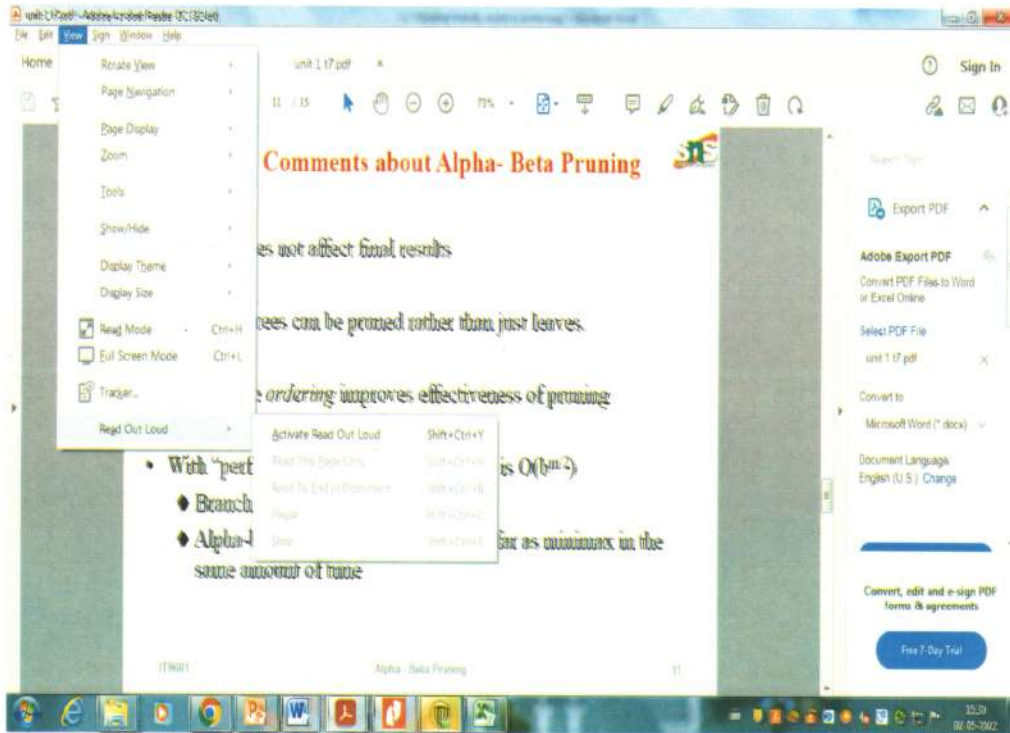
unit 1 t7.pdf - Adobe Acrobat Reader DC (32-bit)

File Edit View Sign Window Help

Home

Rotate View
Page Navigation
Page Display
Zoom
Tools
Show/Hide
Display Theme
Display Size
Read Mode Ctrl+H
Full Screen Mode Ctrl+L
Tracker...
Read Out Loud

Activate Read Out Loud Shift+Ctrl+Y
Read This Page Only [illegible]
Read To End of Document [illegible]
Pause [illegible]
Stop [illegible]

unit 1 t7.pdf

11 / 15

73%

Sign In

Comments about Alpha- Beta Pruning

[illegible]es not affect final results

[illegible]ees can be pruned rather than just leaves.

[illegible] *ordering* improves effectiveness of pruning

• With "perf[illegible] is $O(b^{m/2})$

♦ Branch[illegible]

♦ Alpha-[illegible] far as minimax in the same amount of time

IT8601 Alpha - Beta Pruning 11

Search Tools

Export PDF

Adobe Export PDF

Convert PDF Files to Word or Excel Online

Select PDF File

unit 1 t7.pdf

Convert to

Microsoft Word (*.docx)

Document Language:
English (U.S.) Change

Convert, edit and e-sign PDF forms & agreements

Free 7-Day Trial

15:31
02-05-2022